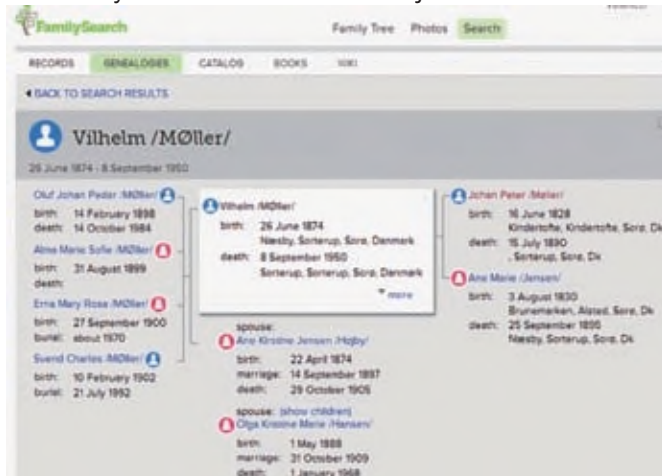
FamilySearch

Family Tree Photos Search

RECORDS GENEALOGIES CATALOG BOOKS WIKI

◂ BACK TO SEARCH RESULTS

Vilhelm /Møller/

26 June 1874 - 8 September 1950

Oluf Johan Peder /Møller/
birth: 14 February 1898
death: 14 October 1984

Alma Marie Sofie /Møller/
birth: 31 August 1899
death:

Erna Mary Rosa /Møller/
birth: 27 September 1900
burial: about 1970

Svend Charles /Møller/
birth: 10 February 1902
burial: 21 July 1992

Vilhelm /Møller/
birth: 26 June 1874
Næsby, Sorterup, Sorø, Danmark
death: 8 September 1950
Sorterup, Sorterup, Sorø, Danmark

▾ more

spouse:
Ane Kirstine Jensen /Højby/
birth: 22 April 1874
marriage: 14 September 1897
death: 29 October 1905

spouse: (show children)
Olga Kristine Marie /Hansen/
birth: 1 May 1888
marriage: 31 October 1909
death: 1 January 1968

Johan Peter /Møller/
birth: 16 June 1828
Kindertofte, Kindertofte, Sorø, Dk
death: 15 July 1890
, Sorterup, Sorø, Dk

Ane Marie /Jensen/
birth: 3 August 1830
Brunemarken, Alsted, Sorø, Dk
death: 25 September 1895
Næsby, Sorterup, Sorø, Dk